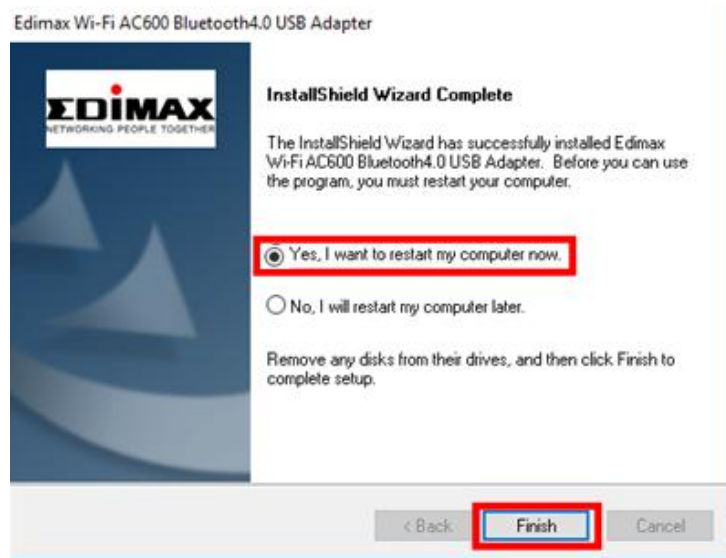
Edimax Wi-Fi AC600 Bluetooth4.0 USB Adapter

EDIMAX
NETWORKING PEOPLE TOGETHER

InstallShield Wizard Complete

The InstallShield Wizard has successfully installed Edimax Wi-Fi AC600 Bluetooth4.0 USB Adapter. Before you can use the program, you must restart your computer.

Yes, I want to restart my computer now.

No, I will restart my computer later.

Remove any disks from their drives, and then click Finish to complete setup.

< Back

Finish

Cancel